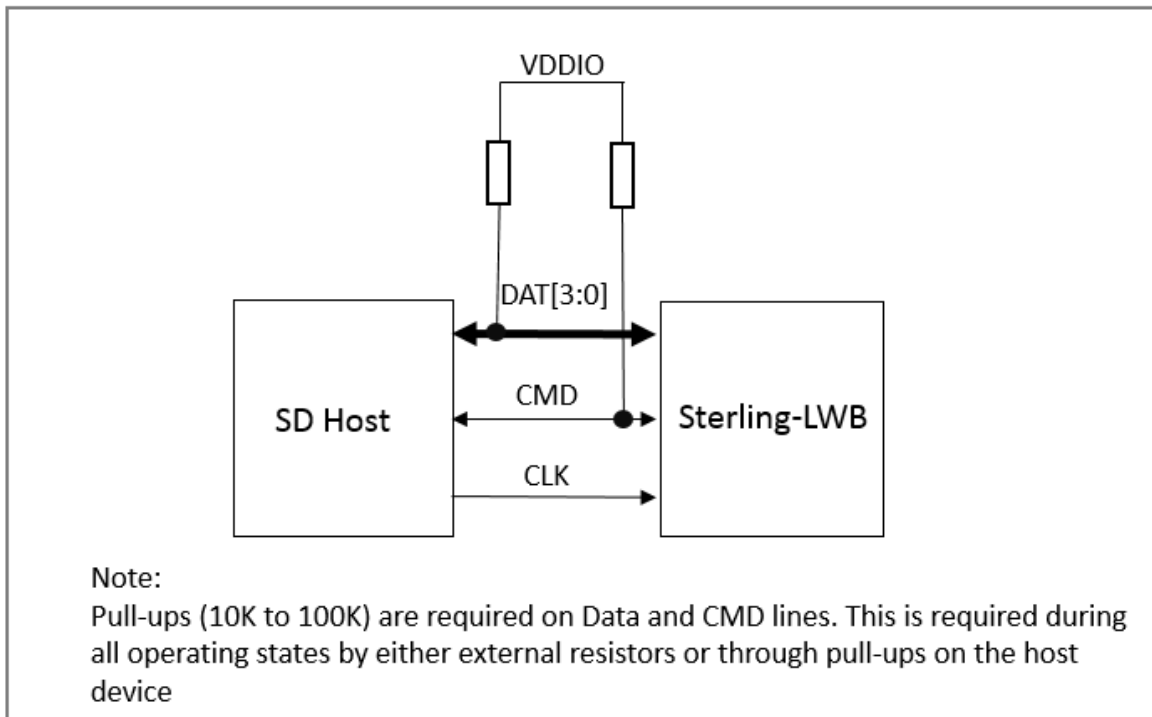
VDDIO

DAT[3:0]

SD Host

CMD

Sterling-LWB

CLK

Note:
Pull-ups (10K to 100K) are required on Data and CMD lines. This is required during all operating states by either external resistors or through pull-ups on the host device